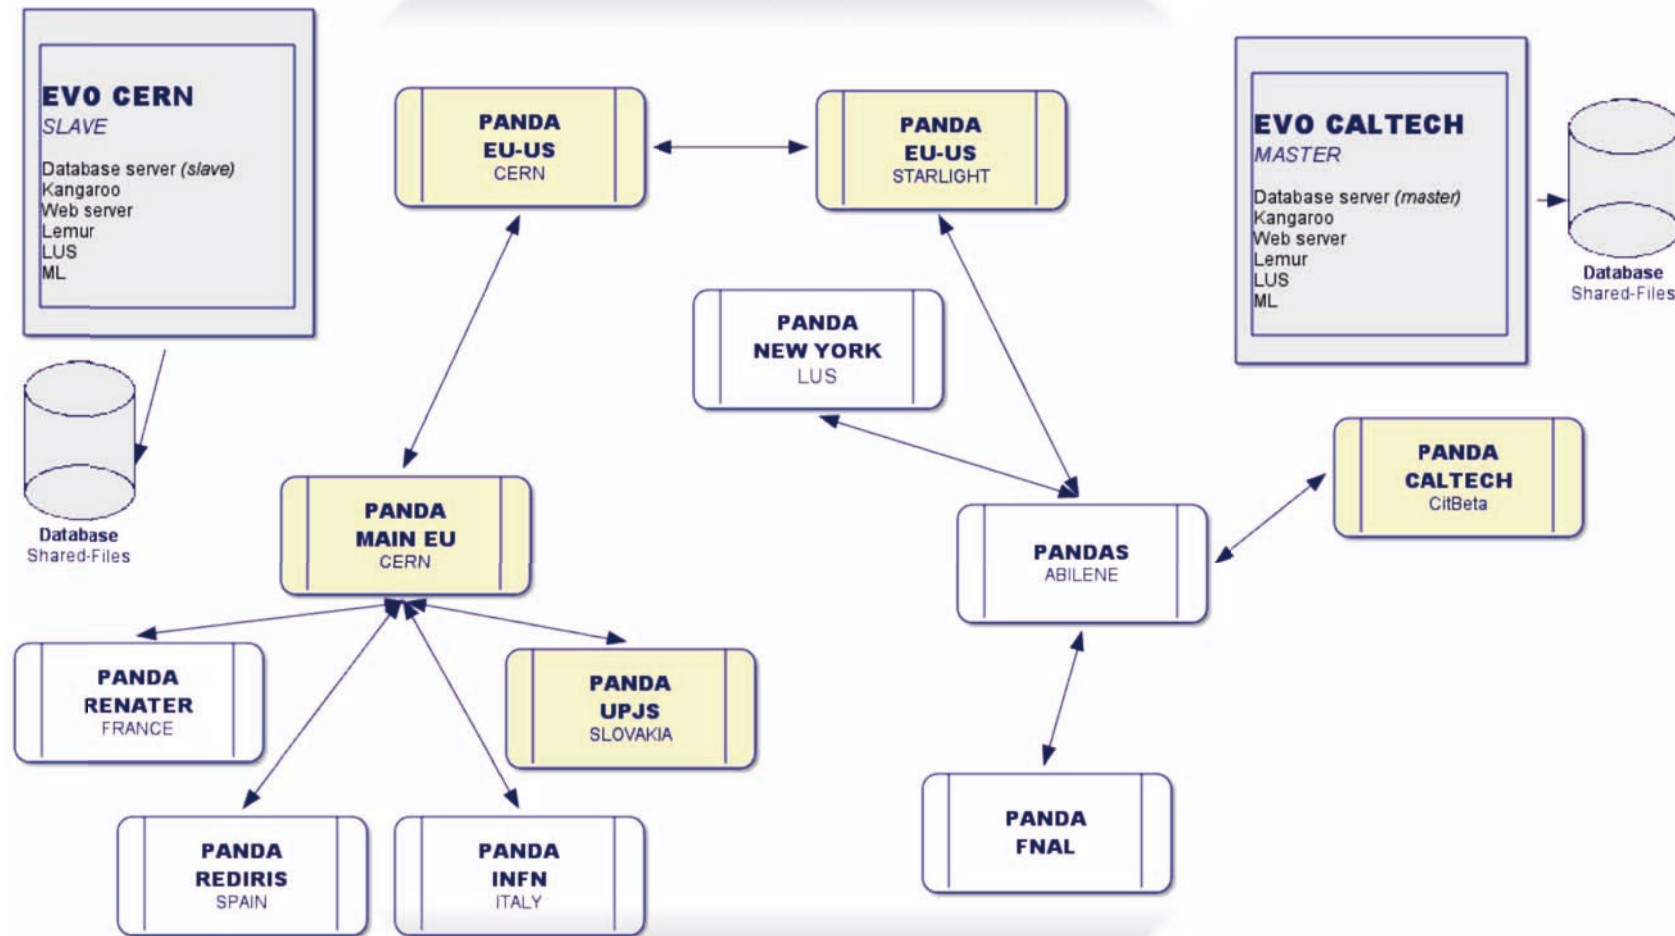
EVO CERN
SLAVE
Database server (slave)
Kangaroo
Web server
Lemur
LUS
ML

Database
Shared-Files

PANDA
EU-US
CERN

PANDA
EU-US
STARLIGHT

EVO CALTECH
MASTER
Database server (master)
Kangaroo
Web server
Lemur
LUS
ML

Database
Shared-Files

PANDA
NEW YORK
LUS

PANDA
CALTECH
CitBeta

PANDA
MAIN EU
CERN

PANDAS
ABILENE

PANDA
RENATER
FRANCE

PANDA
UPJS
SLOVAKIA

PANDA
REDIRIS
SPAIN

PANDA
INFN
ITALY

PANDA
FNAL